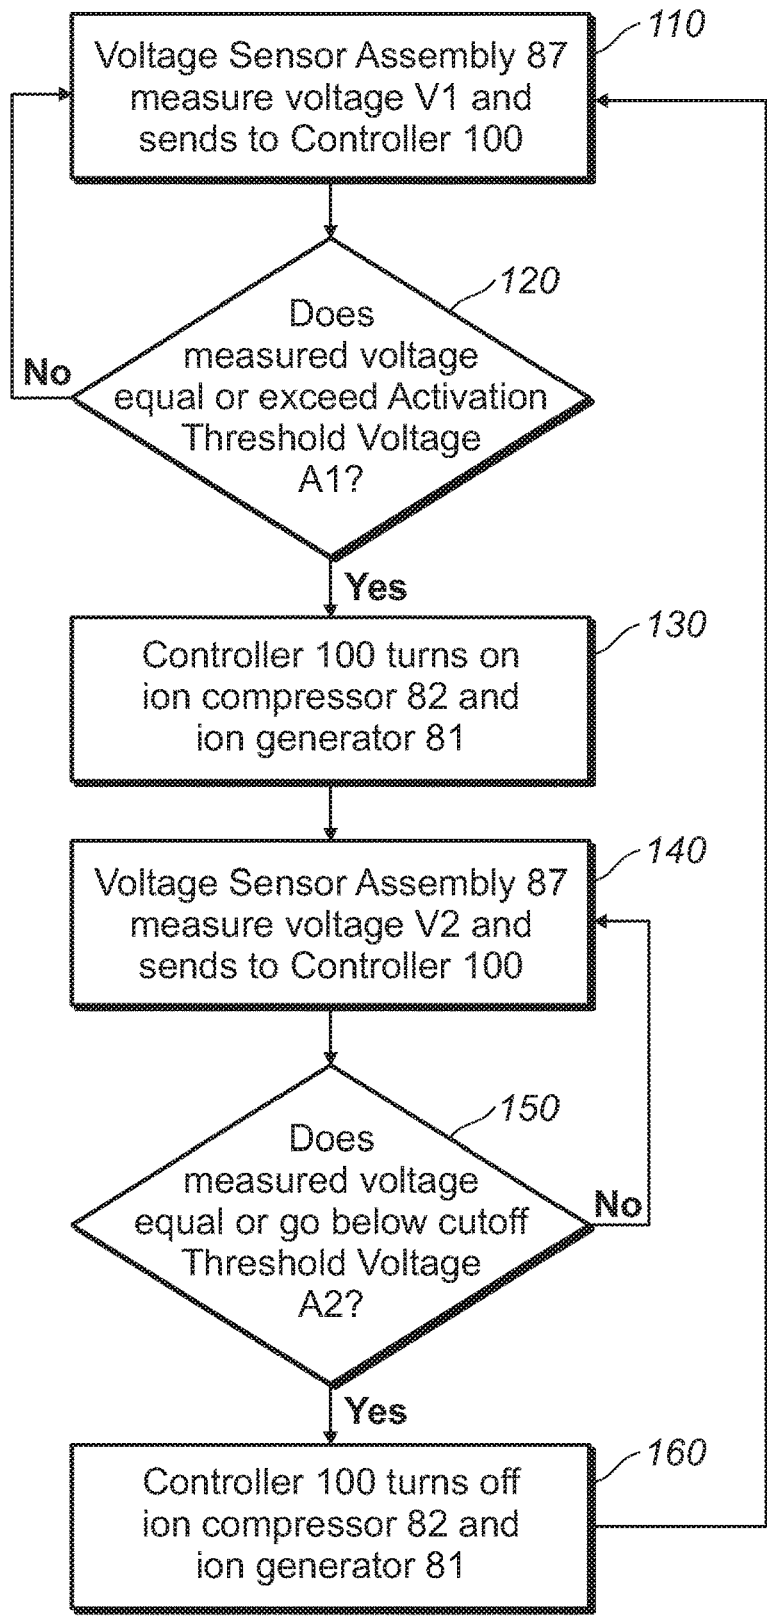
110

Voltage Sensor Assembly 87 measure voltage V1 and sends to Controller 100

120

Does measured voltage equal or exceed Activation Threshold Voltage A1?

No

Yes

130

Controller 100 turns on ion compressor 82 and ion generator 81

140

Voltage Sensor Assembly 87 measure voltage V2 and sends to Controller 100

150

Does measured voltage equal or go below cutoff Threshold Voltage A2?

No

Yes

160

Controller 100 turns off ion compressor 82 and ion generator 81